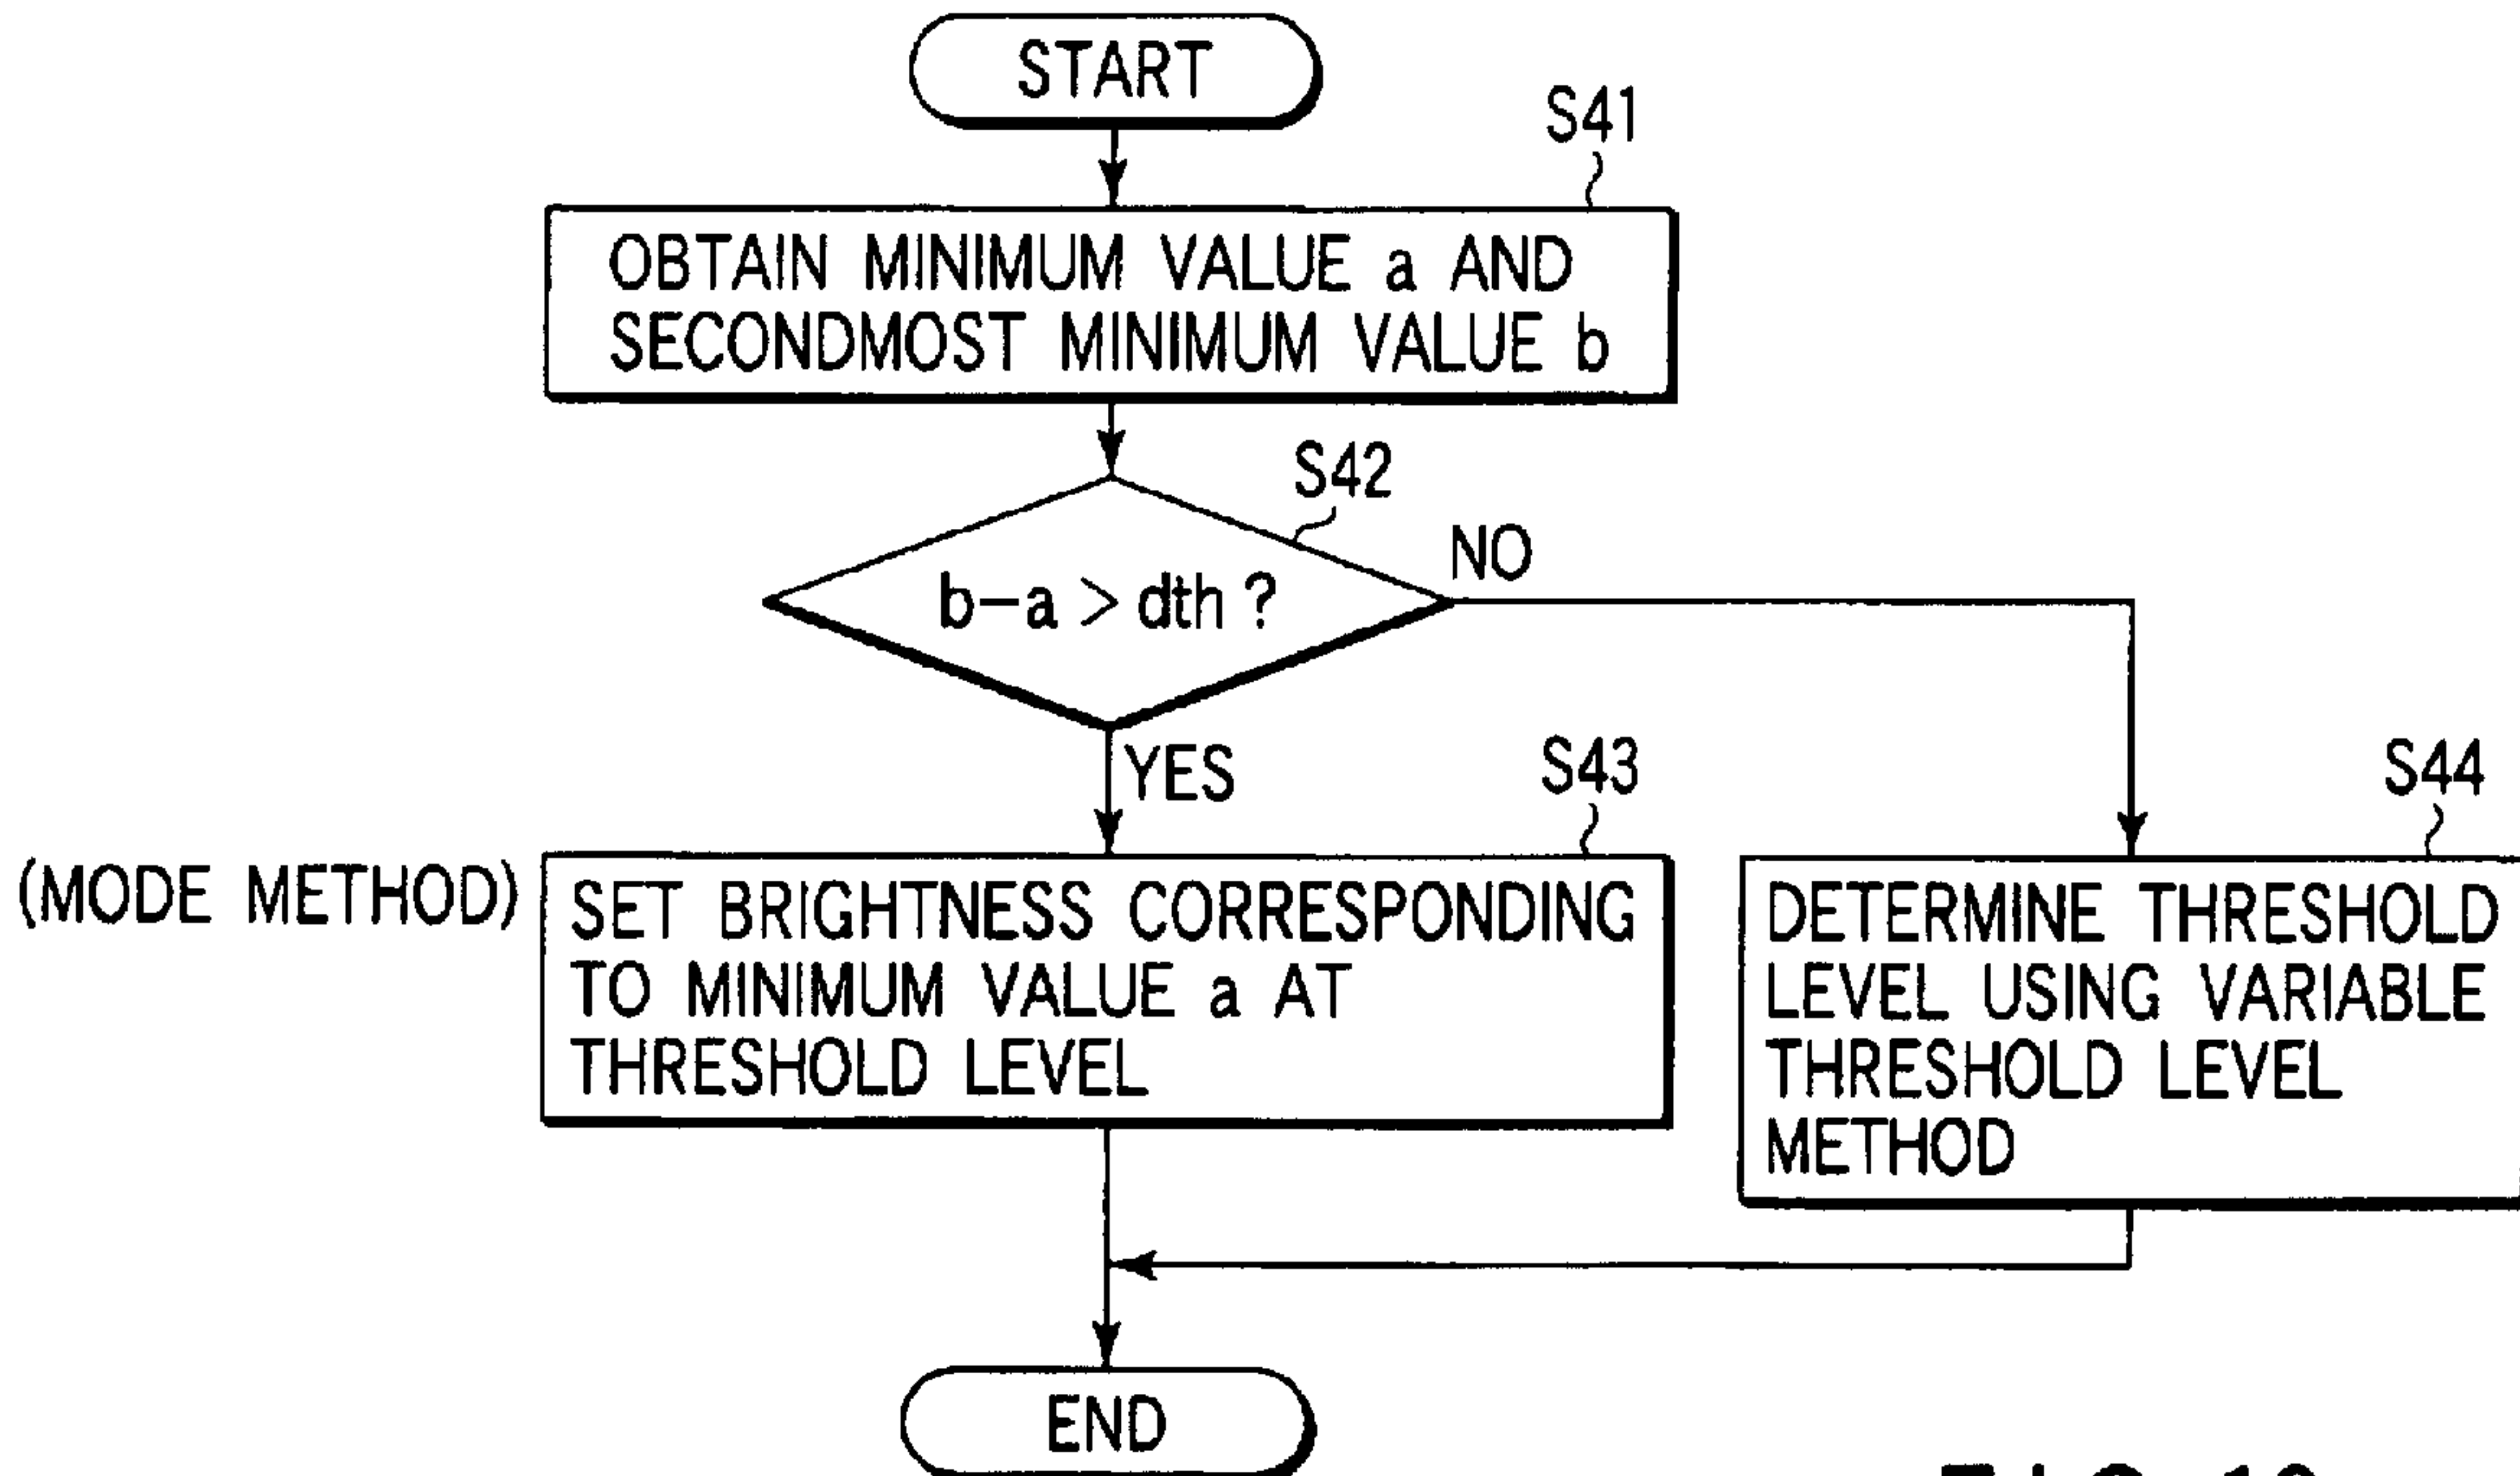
START

S41

OBTAIN MINIMUM VALUE a AND SECONDMOST MINIMUM VALUE b

S42

b−a > dth ?

NO

YES

S43

S44

(MODE METHOD)

SET BRIGHTNESS CORRESPONDING TO MINIMUM VALUE a AT THRESHOLD LEVEL

DETERMINE THRESHOLD LEVEL USING VARIABLE THRESHOLD LEVEL METHOD

END

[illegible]